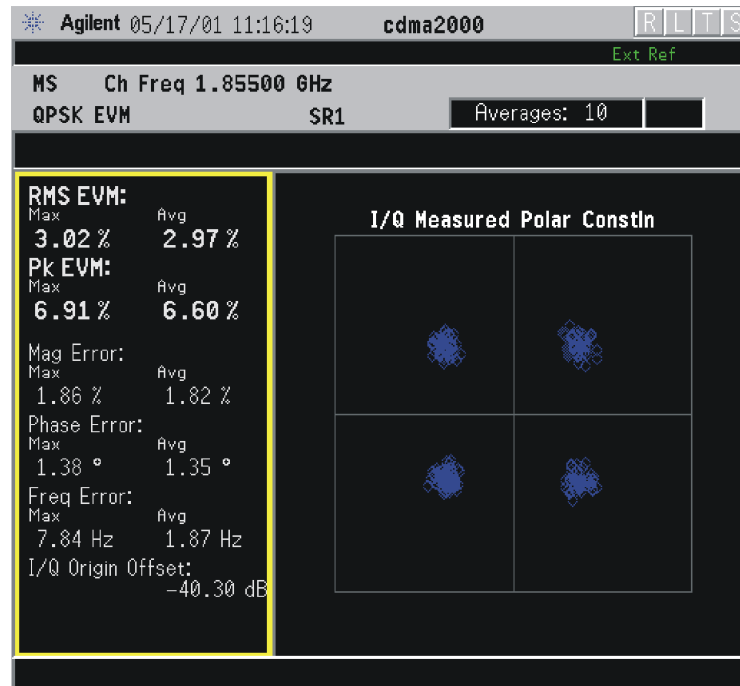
Agilent 05/17/01 11:16:19 cdma2000 R L T S

Ext Ref

MS Ch Freq 1.85500 GHz
QPSK EVM SR1 Averages: 10

RMS EVM:
Max Avg
3.02 % 2.97 %
Pk EVM:
Max Avg
6.91 % 6.60 %
Mag Error:
Max Avg
1.86 % 1.82 %
Phase Error:
Max Avg
1.38 ° 1.35 °
Freq Error:
Max Avg
7.84 Hz 1.87 Hz
I/Q Origin Offset:
-40.30 dB

I/Q Measured Polar Constln